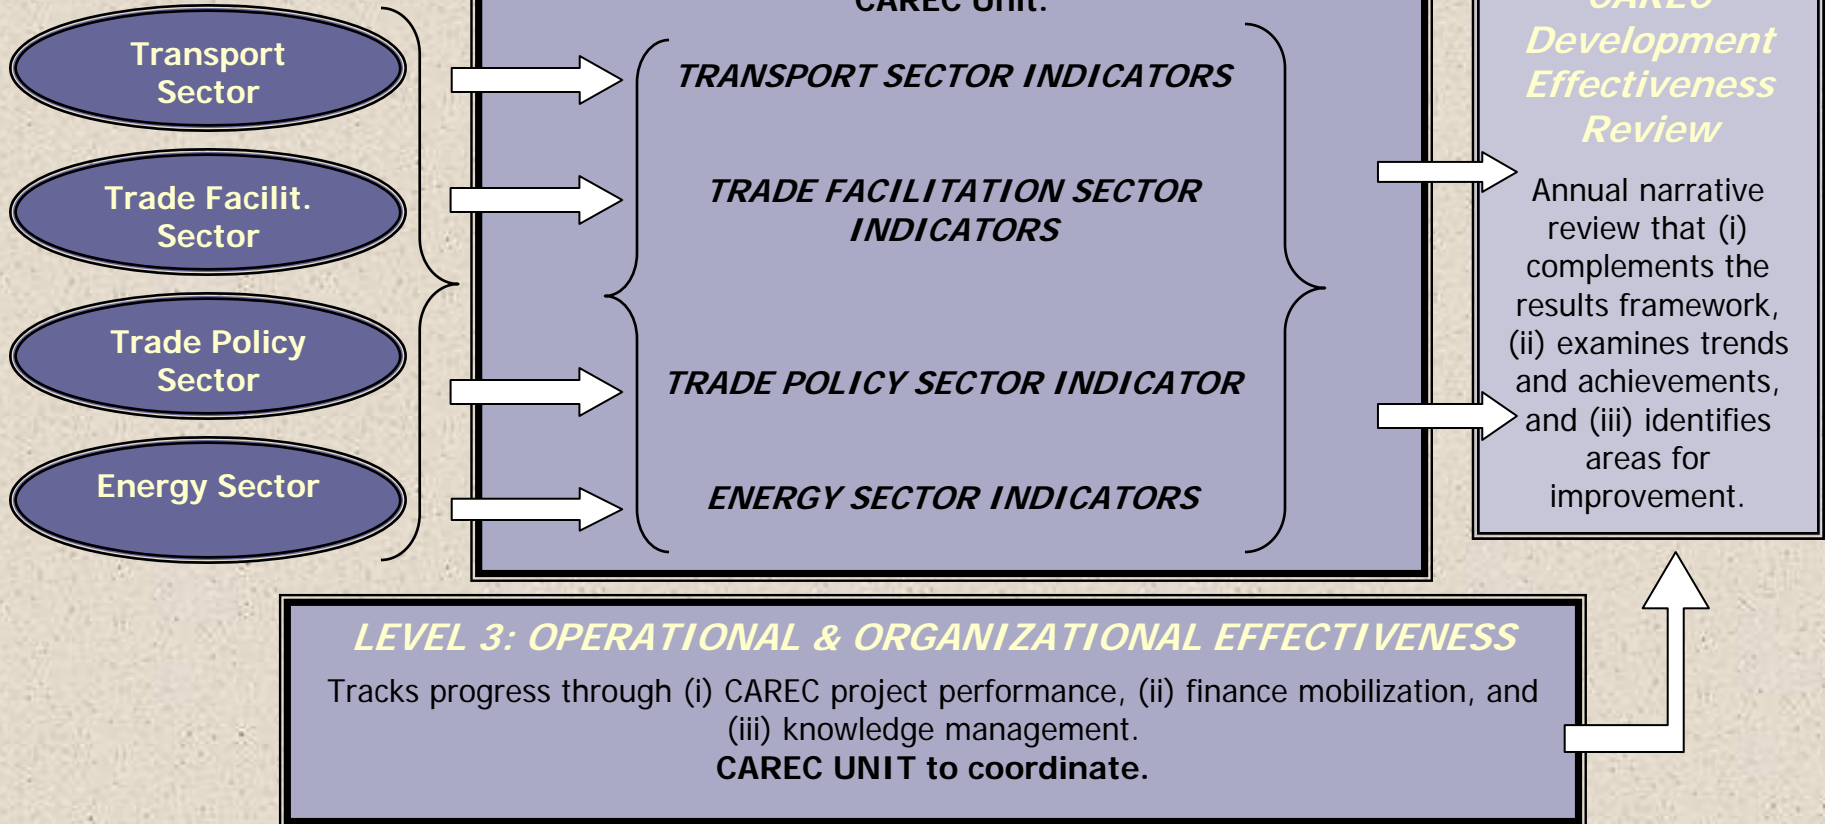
Transport Sector

Trade Facilit. Sector

Trade Policy Sector

Energy Sector

CAREC Unit.

TRANSPORT SECTOR INDICATORS

TRADE FACILITATION SECTOR INDICATORS

TRADE POLICY SECTOR INDICATOR

ENERGY SECTOR INDICATORS

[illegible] Development Effectiveness Review

Annual narrative review that (i) complements the results framework, (ii) examines trends and achievements, and (iii) identifies areas for improvement.

LEVEL 3: OPERATIONAL & ORGANIZATIONAL EFFECTIVENESS

Tracks progress through (i) CAREC project performance, (ii) finance mobilization, and (iii) knowledge management.

CAREC UNIT to coordinate.